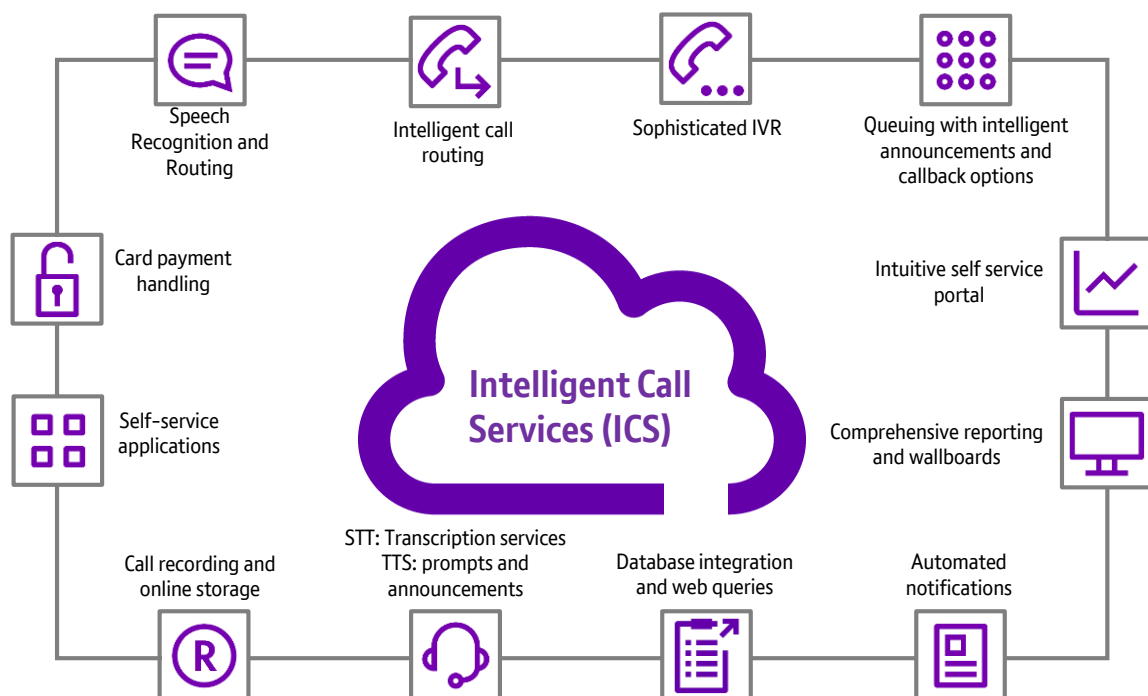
Speech Recognition and Routing

Intelligent call routing

Sophisticated IVR

Queuing with intelligent announcements and callback options

Card payment handling

Intuitive self service portal

Intelligent Call Services (ICS)

Self-service applications

Comprehensive reporting and wallboards

Call recording and online storage

STT: Transcription services
TTS: prompts and announcements

Database integration and web queries

Automated notifications

R